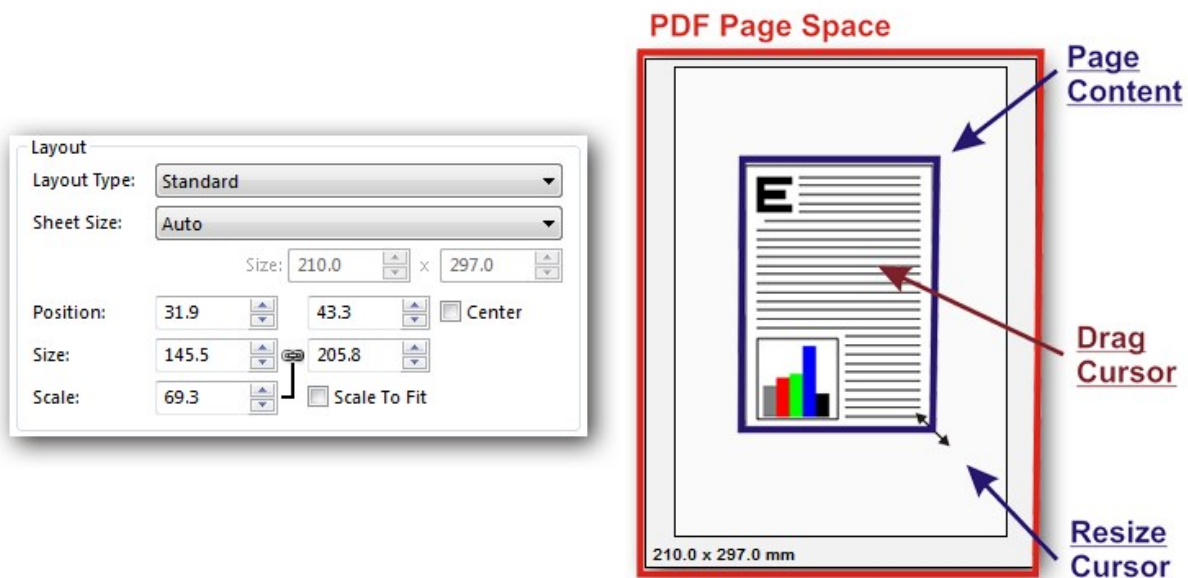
Layout

Layout Type: Standard

Sheet Size: Auto

Size: 210.0 x 297.0

Position: 31.9 43.3 Center

Size: 145.5 205.8

Scale: 69.3 Scale To Fit

PDF Page Space

Page Content

E

Drag Cursor

Resize Cursor

210.0 x 297.0 mm